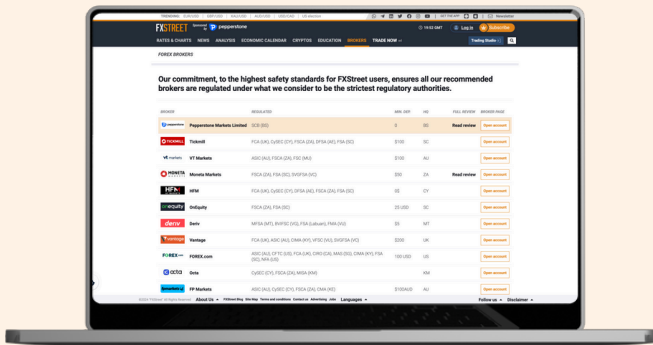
TRENDING: EUR/USD | GBP/USD | XAU/USD | AUD/USD | USD/CAD | US election

FXSTREET Sponsored by pepperstone

19:43 GMT Log In Subscribe

RATES & CHARTS NEWS ANALYSIS ECONOMIC CALENDAR CRYPTOS EDUCATION BROKERS TRADE NOW

Trading Studio

FOREX BROKERS

Our commitment, to the highest safety standards for FXStreet users, ensures all our recommended brokers are regulated under what we consider to be the strictest regulatory authorities.

| BROKER | | REGULATED | MIN. DEP. | HQ | FULL REVIEW | BROKER PAGE |
|---|---|---|---|---|---|---|
| pepperstone | Pepperstone Markets Limited | SCB (BS) | $ | BS | Read review | Open account |
| TICKMILL | Tickmill | FCA (UK), CySEC (CY), FSCA (ZA), DFSA (AE), FSA (SC) | $100 | SC | | Open account |
| VT markets | VT Markets | ASIC (AU), FSCA (ZA), FSC (MU) | $100 | AU | | Open account |
| MONETA | Moneta Markets | FSCA (ZA), FSA (SC), SVGFSA (VC) | $50 | ZA | Read review | Open account |
| HFM | HFM | FCA (UK), CySEC (CY), DFSA (AE), FSCA (ZA), FSA (SC) | $0 | CY | | Open account |
| oneequity | Oneequity | FSCA (ZA), FSA (SC) | 25 USD | SC | | Open account |
| deriv | Deriv | MFSA (MT), BVIFSC (VG), FSA (Labuan), FMA (VU) | $5 | MT | | Open account |
| vantage | Vantage | FCA (UK), ASIC (AU), CIMA (KY), VFSC (VU), SVGFSA (VC) | $200 | UK | | Open account |
| FOREX.com | FOREX.com | ASIC (AU), CFTC (US), FCA (UK), CIRO (CA), MAS (SG), CIMA (KY), FSA (SC), NFA (US) | 100 USD | US | | Open account |
| octa | Octa | CySEC (CY), FSCA (ZA), MISA (KM) | | KM | | Open account |
| FP Markets | FP Markets | ASIC (AU), CySEC (CY), FSCA (ZA), CMA (KE) | $100AUD | AU | | Open account |

©2024 "FXStreet" All Rights Reserved About Us FXStreet Blog Site Map Terms and conditions Contact us Advertising Jobs Languages Follow us Disclaimer